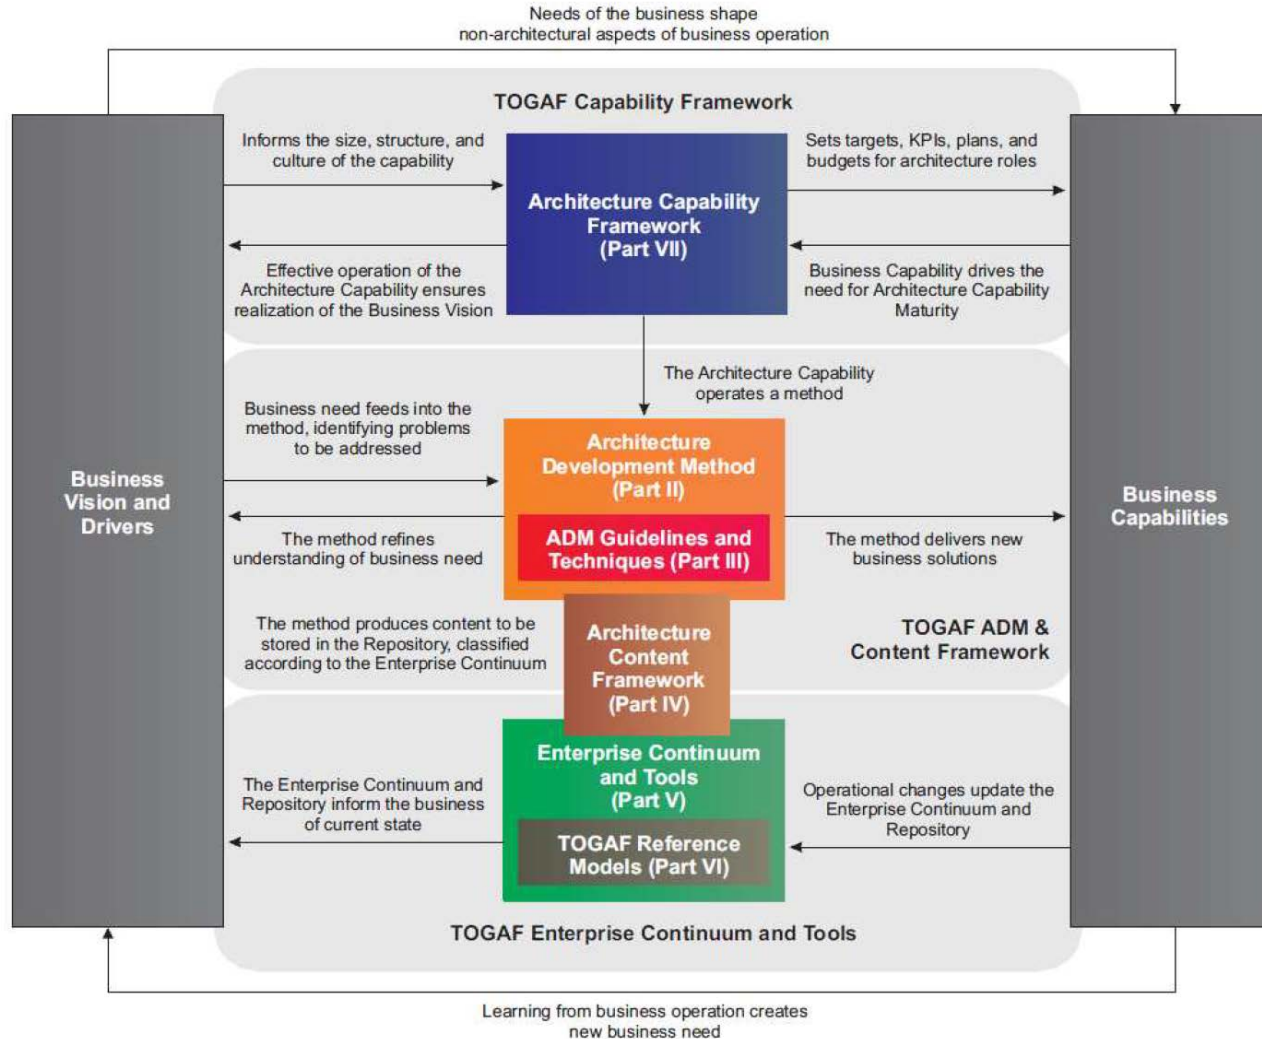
Needs of the business shape non-architectural aspects of business operation

TOGAF Capability Framework

Business Vision and Drivers

Informs the size, structure, and culture of the capability

Architecture Capability Framework (Part VII)

Sets targets, KPIs, plans, and budgets for architecture roles

Effective operation of the Architecture Capability ensures realization of the Business Vision

Business Capability drives the need for Architecture Capability Maturity

The Architecture Capability operates a method

Business need feeds into the method, identifying problems to be addressed

Architecture Development Method (Part II)

ADM Guidelines and Techniques (Part III)

The method refines understanding of business need

The method delivers new business solutions

Business Capabilities

The method produces content to be stored in the Repository, classified according to the Enterprise Continuum

Architecture Content Framework (Part IV)

TOGAF ADM & Content Framework

Enterprise Continuum and Tools (Part V)

TOGAF Reference Models (Part VI)

The Enterprise Continuum and Repository inform the business of current state

Operational changes update the Enterprise Continuum and Repository

TOGAF Enterprise Continuum and Tools

Learning from business operation creates new business need